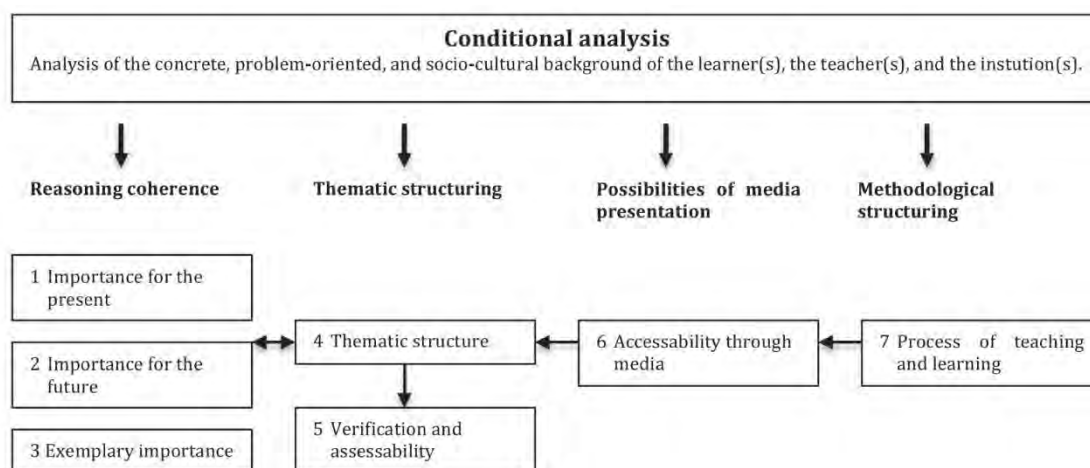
Conditional analysis

Analysis of the concrete, problem-oriented, and socio-cultural background of the learner(s), the teacher(s), and the instution(s).

Reasoning coherence

Thematic structuring

Possibilities of media presentation

Methodological structuring

1 Importance for the present

2 Importance for the future

3 Exemplary importance

4 Thematic structure

5 Verification and assessability

6 Accessability through media

7 Process of teaching and learning